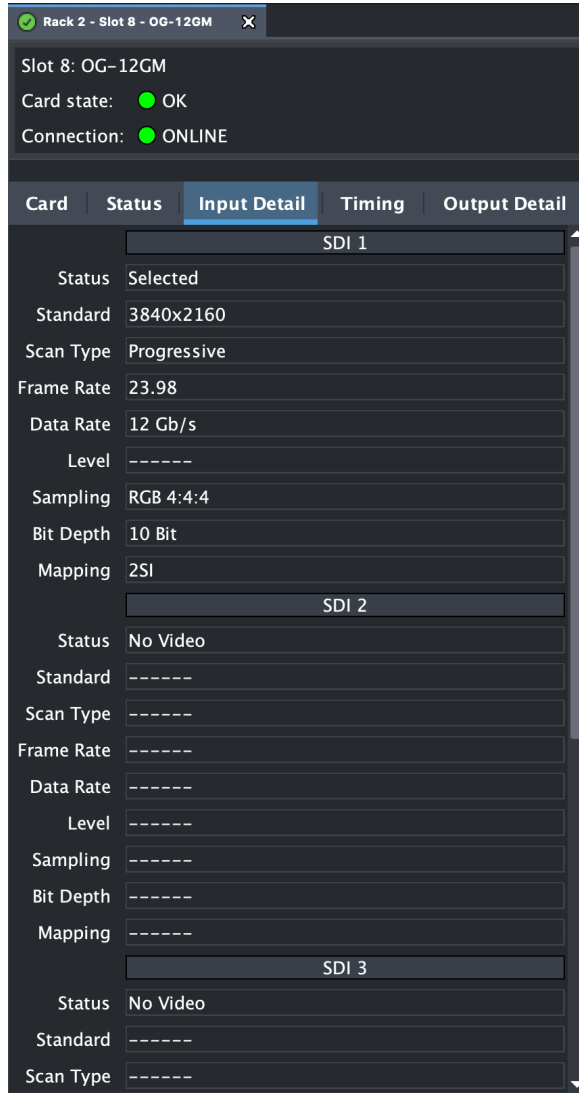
Rack 2 - Slot 8 - OG-12GM

Slot 8: OG-12GM
Card state: OK
Connection: ONLINE

Card | Status | Input Detail | Timing | Output Detail

SDI 1

| | |
|---|---|
| Status | Selected |
| Standard | 3840x2160 |
| Scan Type | Progressive |
| Frame Rate | 23.98 |
| Data Rate | 12 Gb/s |
| Level | ------ |
| Sampling | RGB 4:4:4 |
| Bit Depth | 10 Bit |
| Mapping | 2SI |

SDI 2

| | |
|---|---|
| Status | No Video |
| Standard | ------ |
| Scan Type | ------ |
| Frame Rate | ------ |
| Data Rate | ------ |
| Level | ------ |
| Sampling | ------ |
| Bit Depth | ------ |
| Mapping | ------ |

SDI 3

| | |
|---|---|
| Status | No Video |
| Standard | ------ |
| Scan Type | ------ |